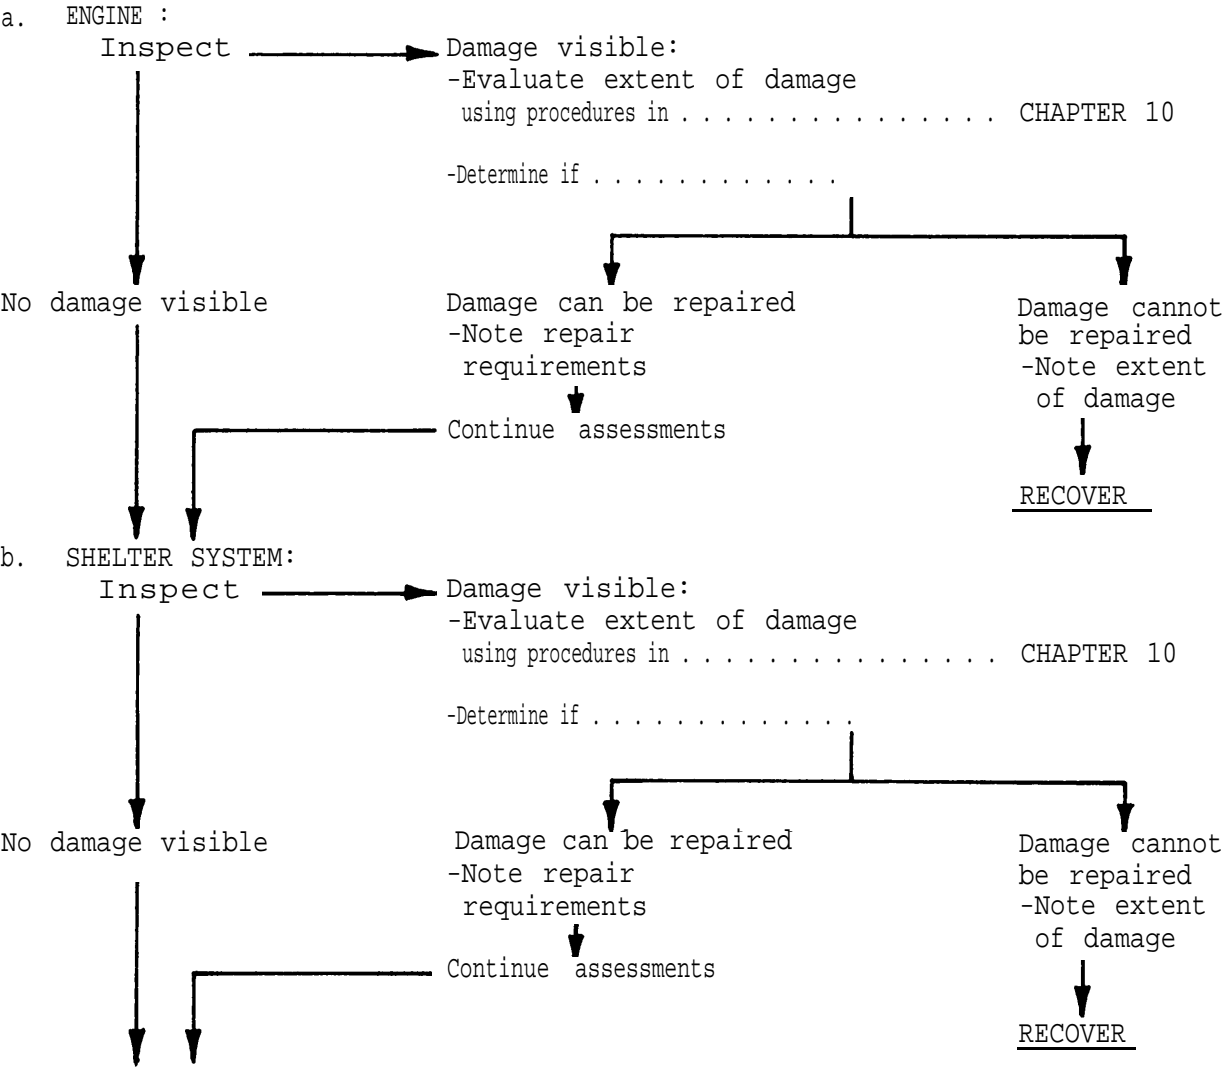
a. ENGINE :

Inspect

Damage visible:
-Evaluate extent of damage using procedures in . . . . . . . . . . . . . . . . CHAPTER 10

-Determine if . . . . . . . . . . . .

No damage visible

Damage can be repaired
-Note repair requirements

Damage cannot be repaired
-Note extent of damage

Continue assessments

RECOVER

b. SHELTER SYSTEM:

Inspect

Damage visible:
-Evaluate extent of damage using procedures in . . . . . . . . . . . . . . . . CHAPTER 10

-Determine if . . . . . . . . . . . .

No damage visible

Damage can be repaired
-Note repair requirements

Damage cannot be repaired
-Note extent of damage

Continue assessments

RECOVER